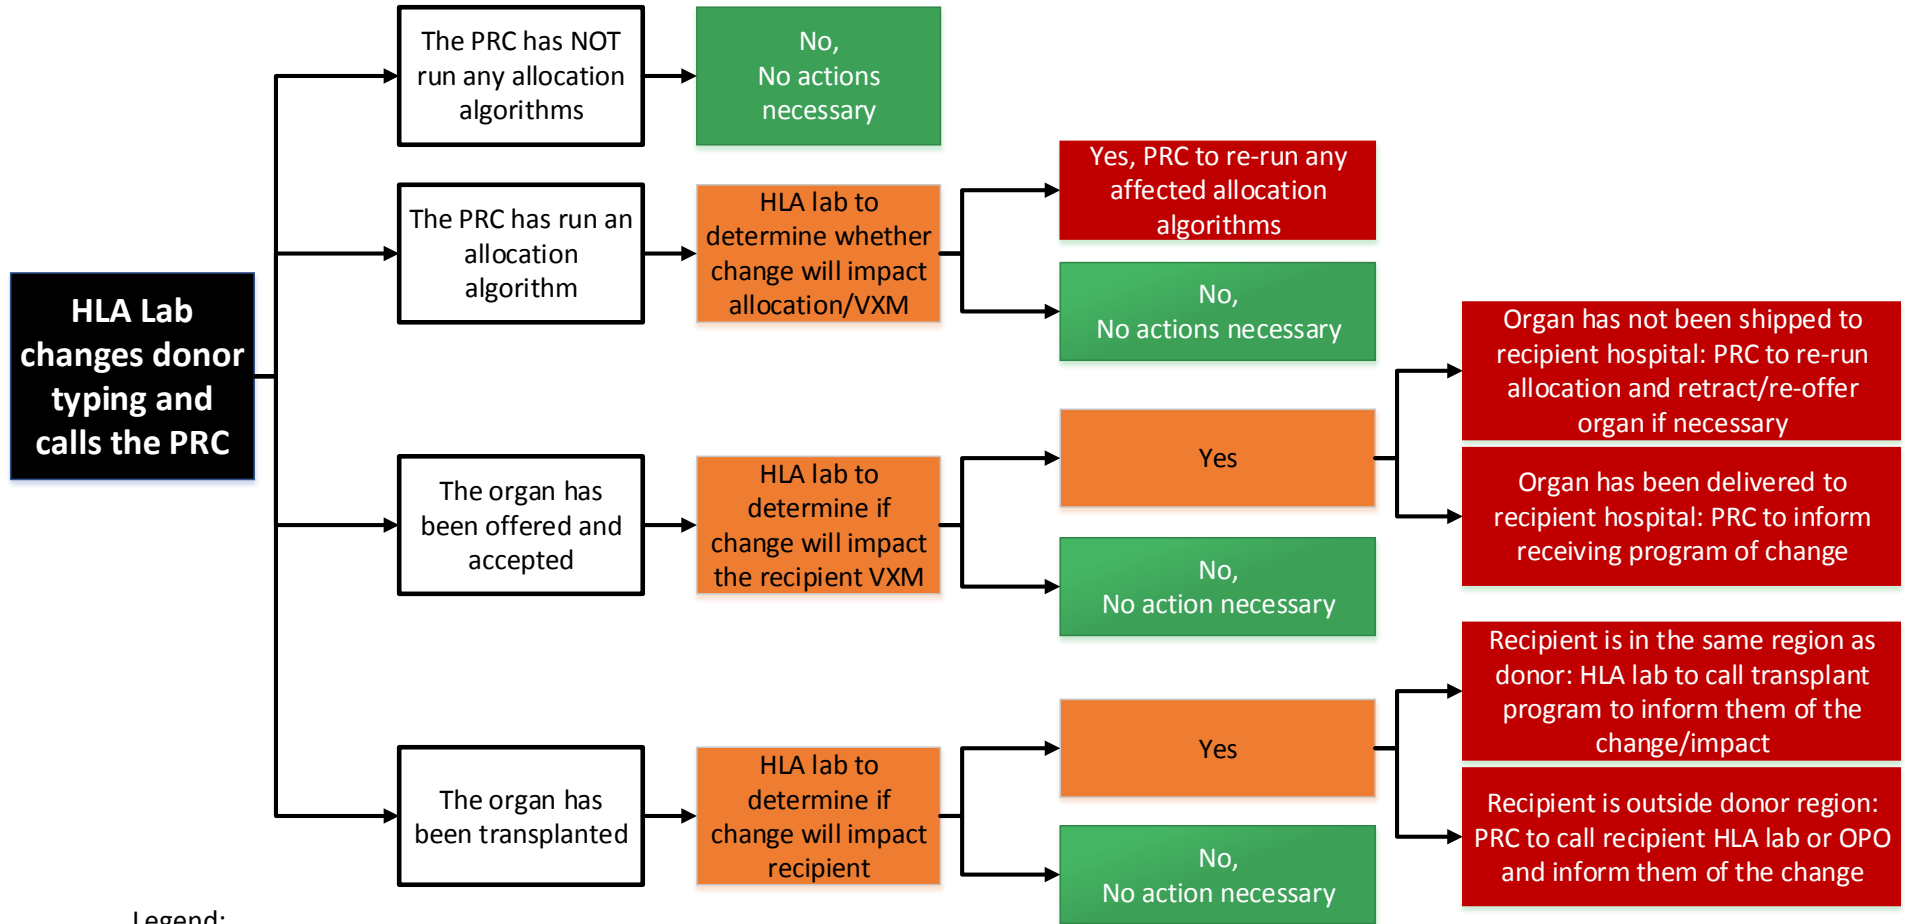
HLA Lab changes donor typing and calls the PRC

The PRC has NOT run any allocation algorithms

No, No actions necessary

The PRC has run an allocation algorithm

HLA lab to determine whether change will impact allocation/VXM

Yes, PRC to re-run any affected allocation algorithms

No, No actions necessary

The organ has been offered and accepted

HLA lab to determine if change will impact the recipient VXM

Yes

Organ has not been shipped to recipient hospital: PRC to re-run allocation and retract/re-offer organ if necessary

Organ has been delivered to recipient hospital: PRC to inform receiving program of change

No, No action necessary

The organ has been transplanted

HLA lab to determine if change will impact recipient

Yes

Recipient is in the same region as donor: HLA lab to call transplant program to inform them of the change/impact

Recipient is outside donor region: PRC to call recipient HLA lab or OPO and inform them of the change

No, No action necessary

Legend: